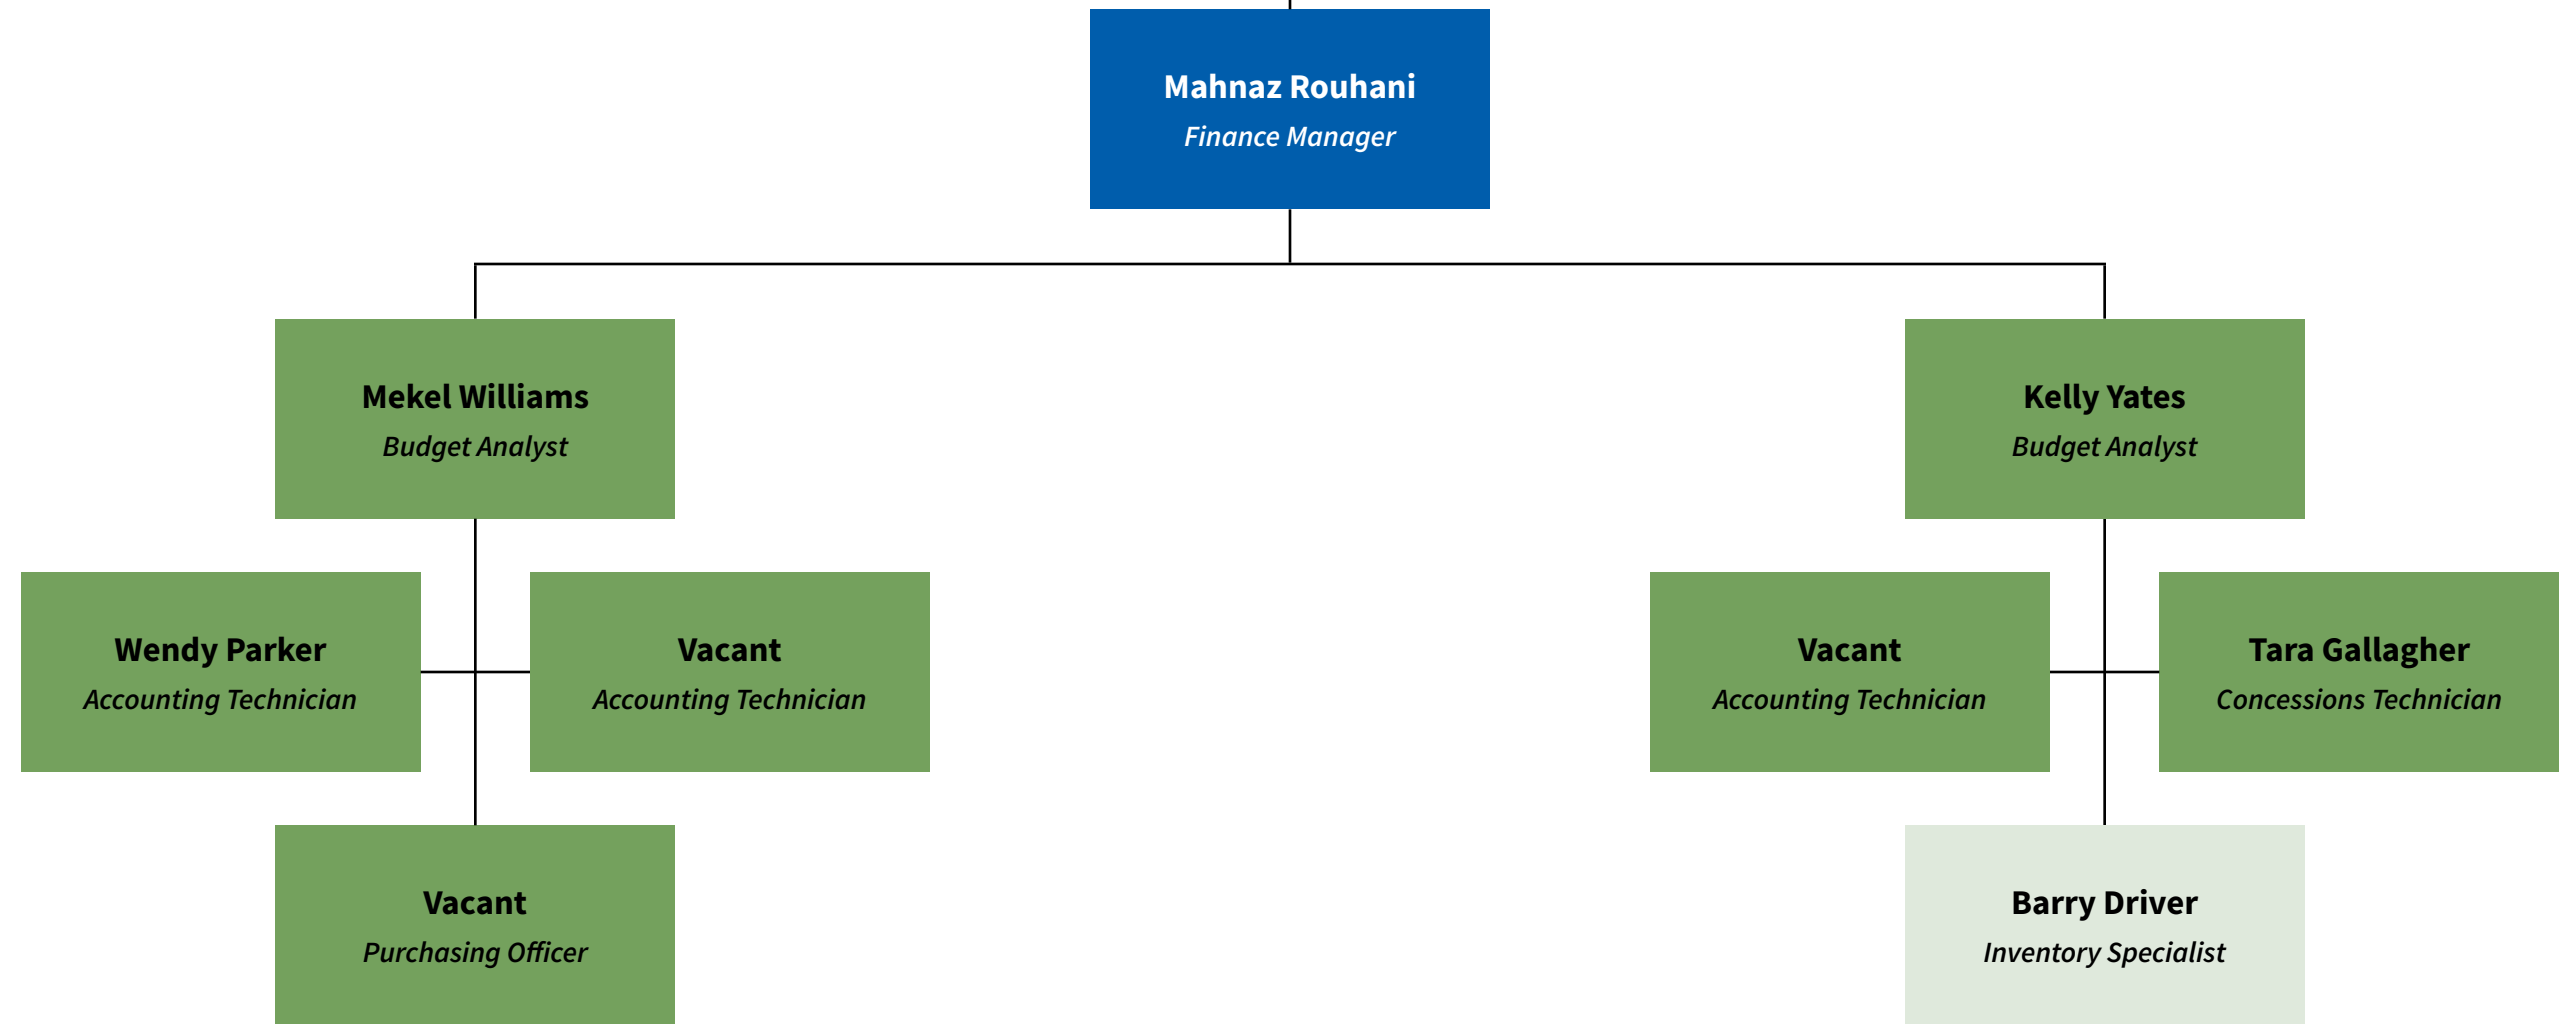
Mahnaz Rouhani
Finance Manager

Mekel Williams
Budget Analyst

Wendy Parker
Accounting Technician

Vacant
Accounting Technician

Vacant
Purchasing Officer

Kelly Yates
Budget Analyst

Vacant
Accounting Technician

Tara Gallagher
Concessions Technician

Barry Driver
Inventory Specialist